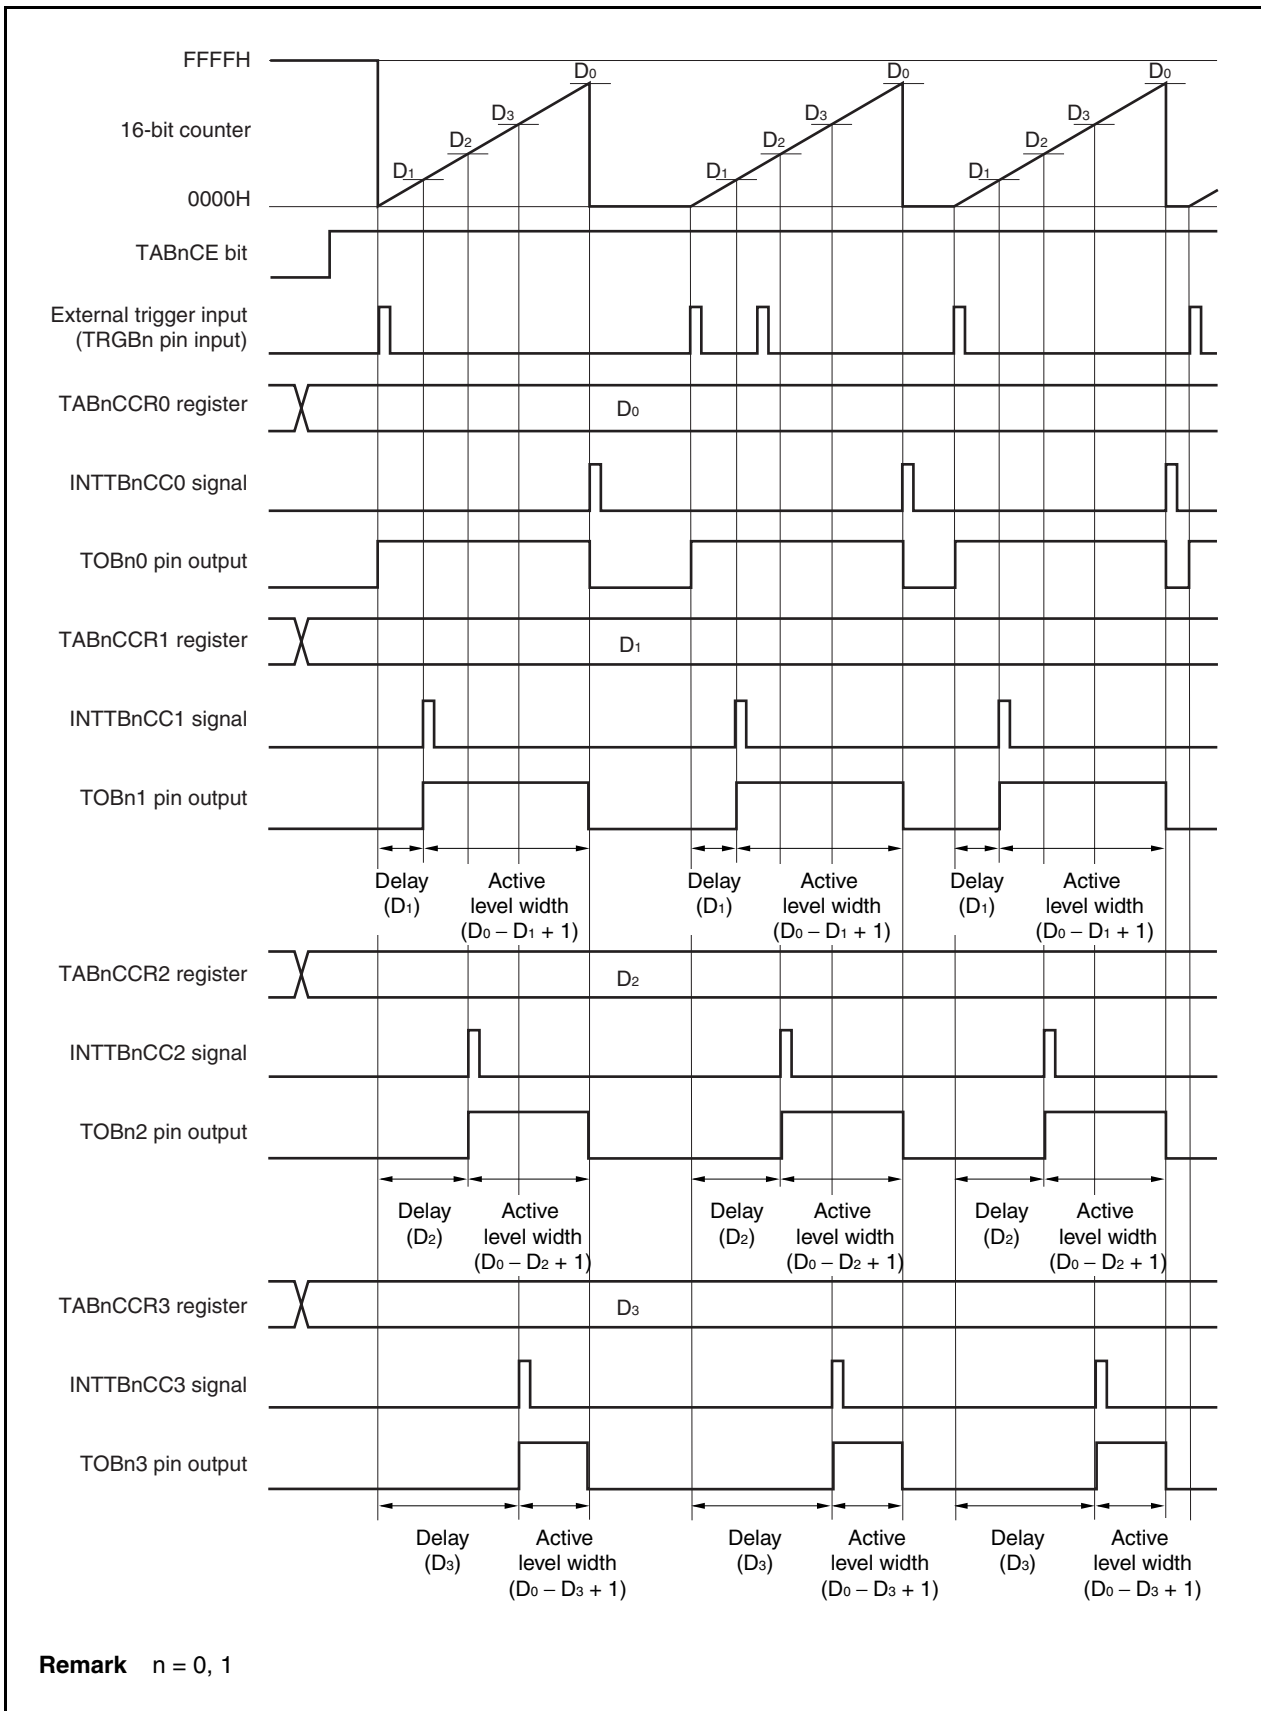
FFFFH

16-bit counter

0000H

$D_0$ $D_3$ $D_2$ $D_1$ $D_0$ $D_3$ $D_2$ $D_1$ $D_0$ $D_3$ $D_2$ $D_1$

TABnCE bit

External trigger input (TRGBn pin input)

TABnCCR0 register

$D_0$

INTTBnCC0 signal

TOBn0 pin output

TABnCCR1 register

$D_1$

INTTBnCC1 signal

TOBn1 pin output

Delay ($D_1$) Active level width ($D_0 - D_1 + 1$) Delay ($D_1$) Active level width ($D_0 - D_1 + 1$) Delay ($D_1$) Active level width ($D_0 - D_1 + 1$)

TABnCCR2 register

$D_2$

INTTBnCC2 signal

TOBn2 pin output

Delay ($D_2$) Active level width ($D_0 - D_2 + 1$) Delay ($D_2$) Active level width ($D_0 - D_2 + 1$) Delay ($D_2$) Active level width ($D_0 - D_2 + 1$)

TABnCCR3 register

$D_3$

INTTBnCC3 signal

TOBn3 pin output

Delay ($D_3$) Active level width ($D_0 - D_3 + 1$) Delay ($D_3$) Active level width ($D_0 - D_3 + 1$) Delay ($D_3$) Active level width ($D_0 - D_3 + 1$)

**Remark** n = 0, 1